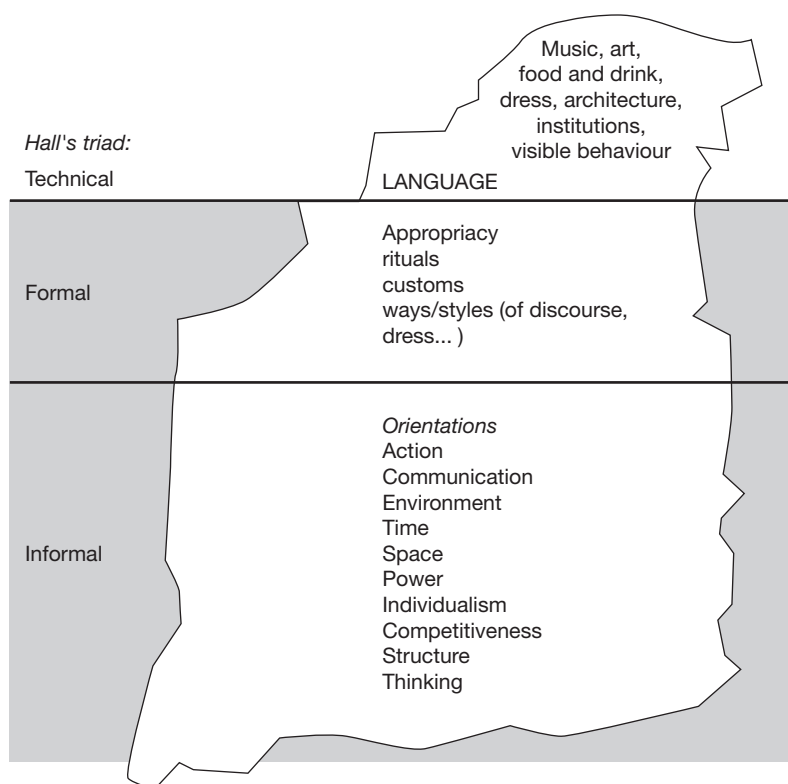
Music, art, food and drink, dress, architecture, institutions, visible behaviour

Hall's triad:

Technical

LANGUAGE

Formal

Appropriacy
rituals
customs
ways/styles (of discourse, dress... )

Informal

Orientations
Action
Communication
Environment
Time
Space
Power
Individualism
Competitiveness
Structure
Thinking